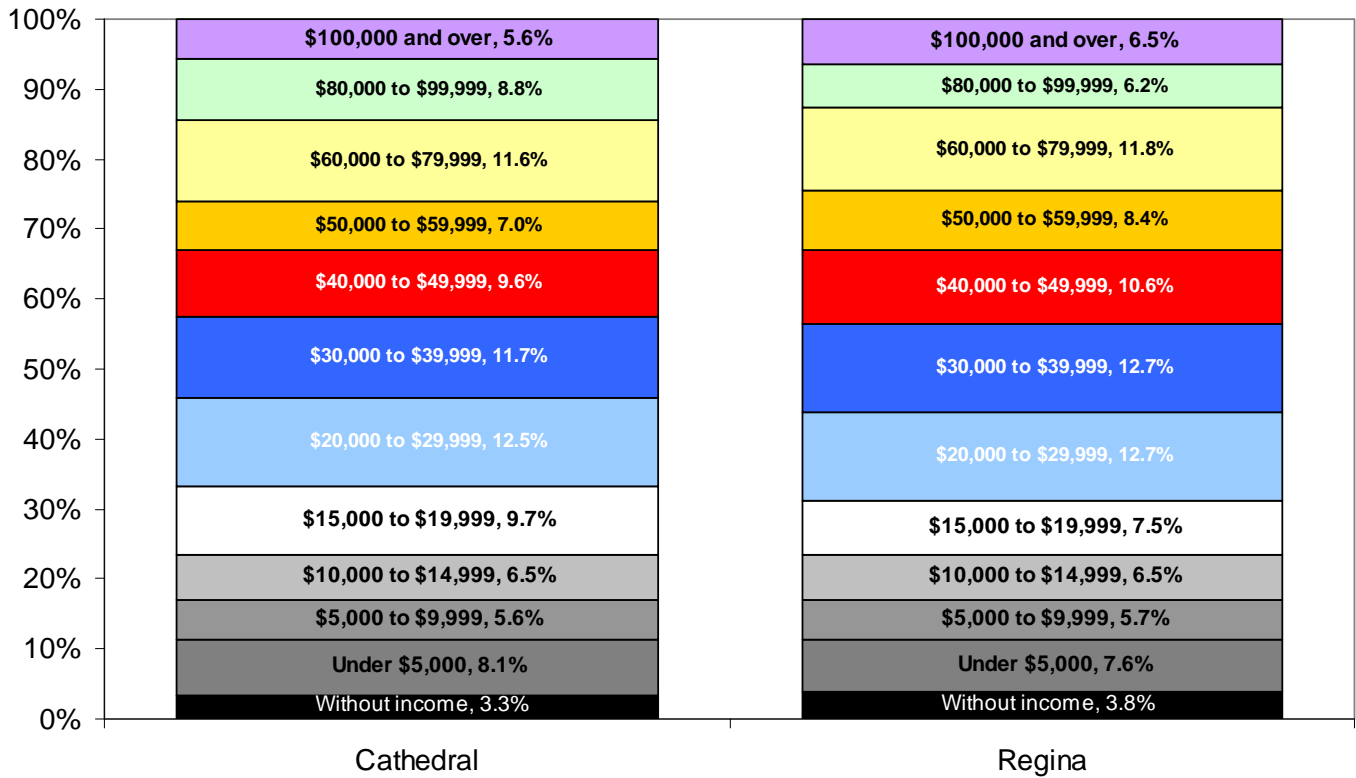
100%
90%
80%
70%
60%
50%
40%
30%
20%
10%
0%

$100,000 and over, 5.6%
$80,000 to $99,999, 8.8%
$60,000 to $79,999, 11.6%
$50,000 to $59,999, 7.0%
$40,000 to $49,999, 9.6%
$30,000 to $39,999, 11.7%
$20,000 to $29,999, 12.5%
$15,000 to $19,999, 9.7%
$10,000 to $14,999, 6.5%
$5,000 to $9,999, 5.6%
Under $5,000, 8.1%
Without income, 3.3%

$100,000 and over, 6.5%
$80,000 to $99,999, 6.2%
$60,000 to $79,999, 11.8%
$50,000 to $59,999, 8.4%
$40,000 to $49,999, 10.6%
$30,000 to $39,999, 12.7%
$20,000 to $29,999, 12.7%
$15,000 to $19,999, 7.5%
$10,000 to $14,999, 6.5%
$5,000 to $9,999, 5.7%
Under $5,000, 7.6%
Without income, 3.8%

Cathedral
Regina